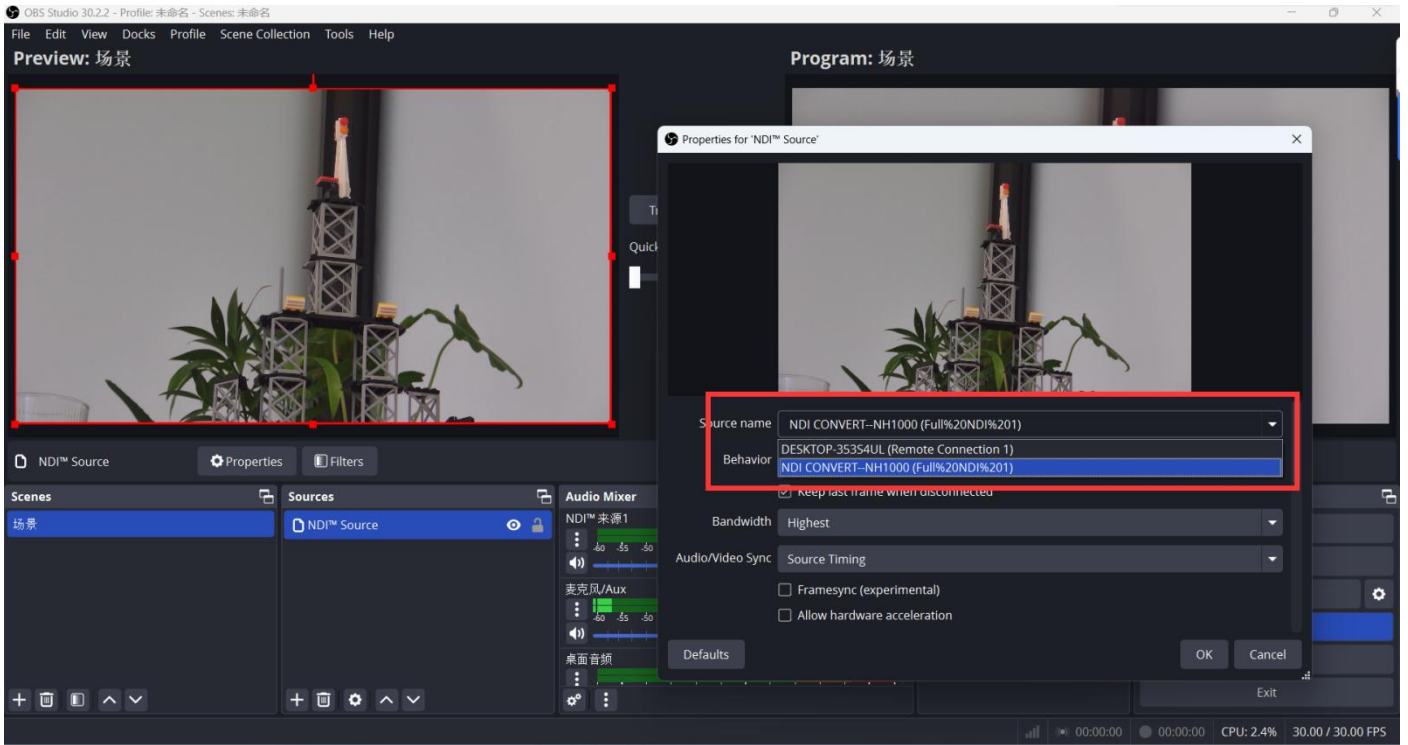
OBS Studio 30.2.2 - Profile: 未命名 - Scenes: 未命名

File Edit View Docks Profile Scene Collection Tools Help

Preview: 场景

Program: 场景

Tr

Quick

Properties for 'NDI™ Source'

Source name NDI CONVERT--NH1000 (Full%20NDI%201)

DESKTOP-353S4UL (Remote Connection 1)
NDI CONVERT--NH1000 (Full%20NDI%201)

Behavior

Keep last frame when disconnected

Bandwidth Highest

Audio/Video Sync Source Timing

Framesync (experimental)

Allow hardware acceleration

Defaults

OK Cancel

NDI™ Source Properties Filters

Scenes

场景

Sources

NDI™ Source

Audio Mixer

NDI™ 来源1

-60 -55 -50

麦克风/Aux

-60 -55 -50

桌面音频

Exit

00:00:00 00:00:00 CPU: 2.4% 30.00 / 30.00 FPS